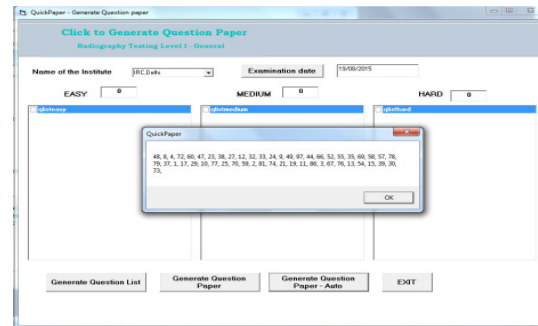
QuickPaper - Generate Question paper

Click to Generate Question Paper

Radiography Testing Level I - General

Name of the Institute IRC,Delhi

Examination date 19/08/2015

EASY 0

MEDIUM 0

HARD 0

qlisteasy

qlistmedium

qlisthard

QuickPaper

48, 8, 4, 72, 60, 47, 23, 38, 27, 12, 32, 33, 24, 9, 49, 97, 44, 66, 52, 55, 35, 69, 58, 57, 78, 79, 37, 1, 17, 29, 10, 77, 25, 70, 59, 2, 81, 74, 21, 19, 11, 86, 3, 67, 76, 13, 54, 15, 39, 30, 73,

OK

Generate Question List

Generate Question Paper

Generate Question Paper - Auto

EXIT